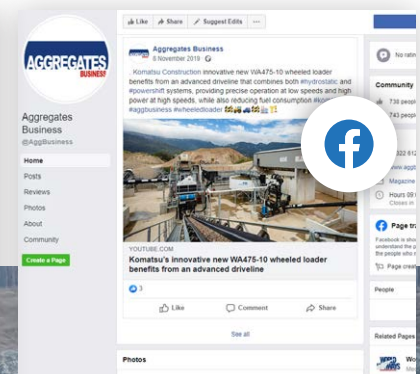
AGGREGATES BUSINESS

Aggregates Business
@AggBusiness

Home
Posts
Reviews
Photos
About
Community
Create a Page

Like
Share
Suggest Edits
···

Aggregates Business
8 November 2019 ·

Komatsu Construction innovative new WA475-10 wheeled loader benefits from an advanced driveline that combines both #hydrostatic and #powershift systems, providing precise operation at low speeds and high power at high speeds, while also reducing fuel consumption #kom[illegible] #aggbusiness #wheeledloader

YOUTUBE.COM
Komatsu's innovative new WA475-10 wheeled loader benefits from an advanced driveline

3

Like
Comment
Share

See all

Photos

No rati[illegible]

Community
736 peop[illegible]
730 peop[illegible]

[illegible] 322 61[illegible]
www.agg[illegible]
Magazine
Hours 09 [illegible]
Closes in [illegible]

Page tra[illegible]
Facebook is sho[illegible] understand the p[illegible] the people who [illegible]
Page creat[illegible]

People

Related Pages
Wo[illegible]